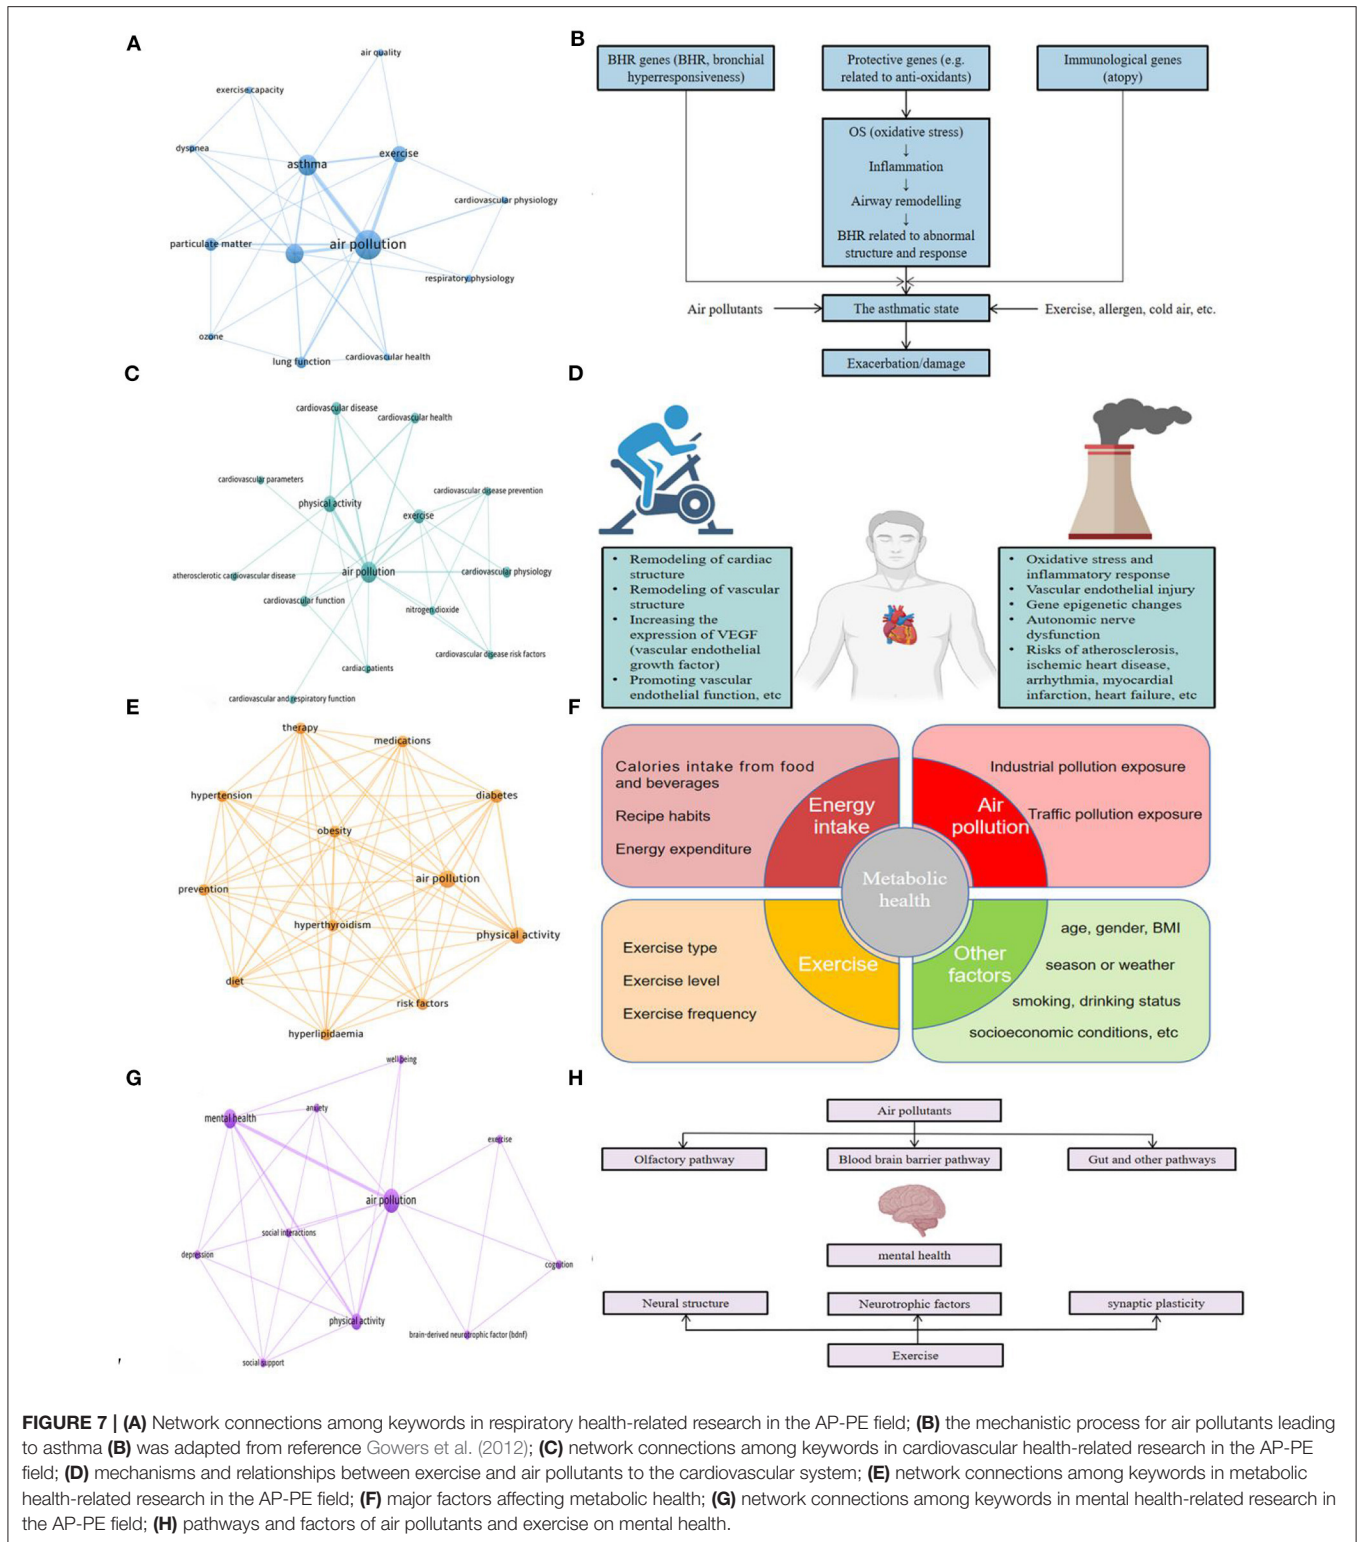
A

air quality
exercise capacity
dyspnea
asthma
exercise
cardiovascular physiology
particulate matter
air pollution
respiratory physiology
ozone
lung function
cardiovascular health

B

BHR genes (BHR, bronchial hyperresponsiveness)
Protective genes (e.g. related to anti-oxidants)
Immunological genes (atopy)
OS (oxidative stress)
↓
Inflammation
↓
Airway remodelling
↓
BHR related to abnormal structure and response
Air pollutants
The asthmatic state
Exercise, allergen, cold air, etc.
Exacerbation/damage

C

cardiovascular disease
cardiovascular health
cardiovascular parameters
physical activity
cardiovascular disease prevention
exercise
atherosclerotic cardiovascular disease
air pollution
cardiovascular physiology
cardiovascular function
nitrogen dioxide
cardiovascular disease risk factors
cardiac patients
cardiovascular and respiratory function

D

• Remodeling of cardiac structure
• Remodeling of vascular structure
• Increasing the expression of VEGF (vascular endothelial growth factor)
• Promoting vascular endothelial function, etc

• Oxidative stress and inflammatory response
• Vascular endothelial injury
• Gene epigenetic changes
• Autonomic nerve dysfunction
• Risks of atherosclerosis, ischemic heart disease, arrhythmia, myocardial infarction, heart failure, etc

E

therapy
medications
hypertension
diabetes
obesity
air pollution
prevention
hyperthyroidism
physical activity
diet
risk factors
hyperlipidaemia

F

Calories intake from food and beverages
Recipe habits
Energy expenditure
Energy intake
Air pollution
Industrial pollution exposure
Traffic pollution exposure
Metabolic health
Exercise type
Exercise level
Exercise frequency
Exercise
Other factors
age, gender, BMI
season or weather
smoking, drinking status
socioeconomic conditions, etc

G

wellbeing
mental health
anxiety
exercise
air pollution
social interactions
depression
cognition
physical activity
brain-derived neurotrophic factor (bdnf)
social support

H

Air pollutants
Olfactory pathway
Blood brain barrier pathway
Gut and other pathways
mental health
Neural structure
Neurotrophic factors
synaptic plasticity
Exercise

FIGURE 7 | (A) Network connections among keywords in respiratory health-related research in the AP-PE field; (B) the mechanistic process for air pollutants leading to asthma (B) was adapted from reference Gowers et al. (2012); (C) network connections among keywords in cardiovascular health-related research in the AP-PE field; (D) mechanisms and relationships between exercise and air pollutants to the cardiovascular system; (E) network connections among keywords in metabolic health-related research in the AP-PE field; (F) major factors affecting metabolic health; (G) network connections among keywords in mental health-related research in the AP-PE field; (H) pathways and factors of air pollutants and exercise on mental health.